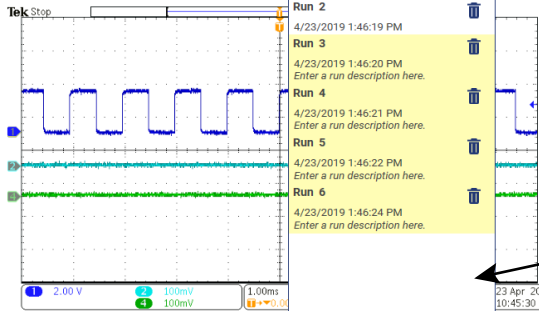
Tek Stop

T

1

2

4

Run 2
4/23/2019 1:46:19 PM

Run 3
4/23/2019 1:46:20 PM
Enter a run description here.

Run 4
4/23/2019 1:46:21 PM
Enter a run description here.

Run 5
4/23/2019 1:46:22 PM
Enter a run description here.

Run 6
4/23/2019 1:46:24 PM
Enter a run description here.

1 2.00 V
2 100mV
4 100mV
1.00ms
T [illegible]0.0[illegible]
23 Apr 20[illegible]
10:45:30